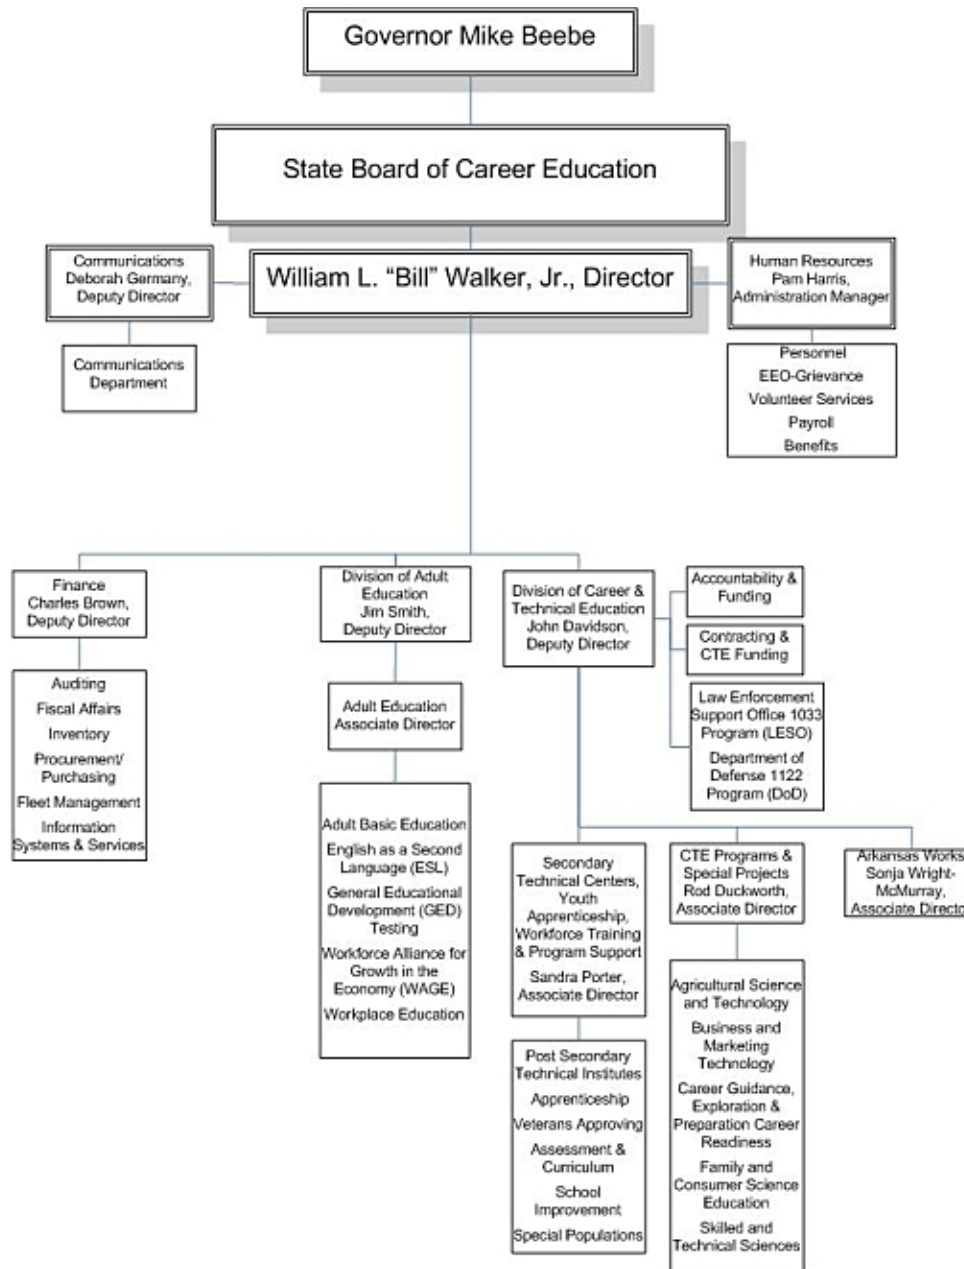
Governor Mike Beebe

State Board of Career Education

Communications
Deborah Germany,
Deputy Director

William L. "Bill" Walker, Jr., Director

Human Resources
Pam Harris,
Administration Manager

Communications
Department

Personnel
EEO-Grievance
Volunteer Services
Payroll
Benefits

Finance
Charles Brown,
Deputy Director

Auditing
Fiscal Affairs
Inventory
Procurement/
Purchasing
Fleet Management
Information
Systems & Services

Division of Adult
Education
Jim Smith,
Deputy Director

Adult Education
Associate Director

Adult Basic Education
English as a Second
Language (ESL)
General Educational
Development (GED)
Testing
Workforce Alliance for
Growth in the
Economy (WAGE)
Workplace Education

Division of Career &
Technical Education
John Davidson,
Deputy Director

Accountability &
Funding

Contracting &
CTE Funding

Law Enforcement
Support Office 1033
Program (LESO)
Department of
Defense 1122
Program (DoD)

Secondary
Technical Centers,
Youth
Apprenticeship,
Workforce Training
& Program Support
Sandra Porter,
Associate Director

Post Secondary
Technical Institutes
Apprenticeship
Veterans Approving
Assessment &
Curriculum
School
Improvement
Special Populations

CTE Programs &
Special Projects
Rod Duckworth,
Associate Director

Agricultural Science
and Technology
Business and
Marketing
Technology
Career Guidance,
Exploration &
Preparation Career
Readiness
Family and
Consumer Science
Education
Skilled and
Technical Sciences

Arkansas Works
Sonja Wright-
McMurray,
Associate Directo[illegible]